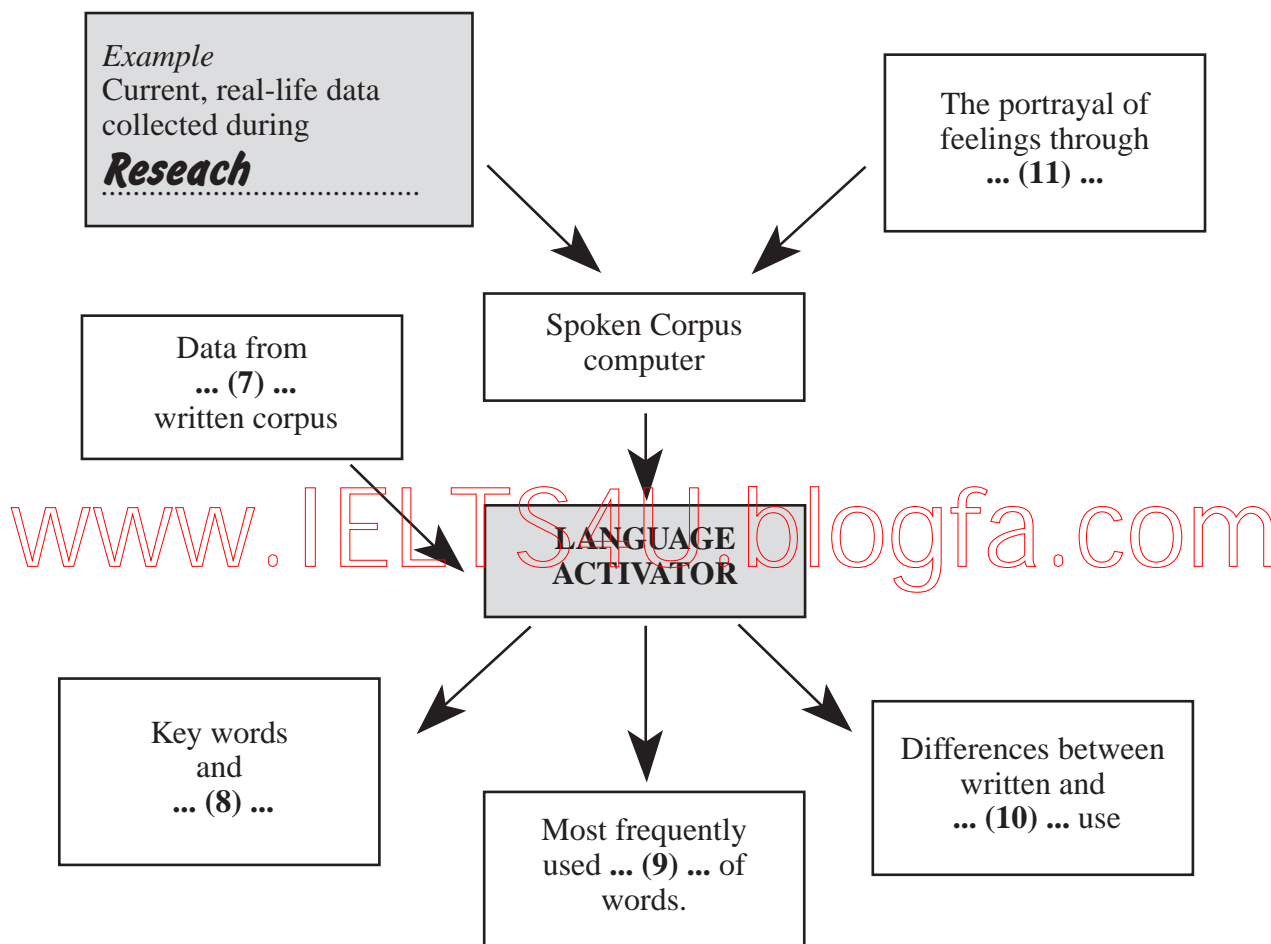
*Example*
Current, real-life data collected during
Reseach

The portrayal of feelings through
**... (11) ...**

Spoken Corpus computer

Data from
**... (7) ...**
written corpus

www.IELTS4U.blogfa.com

**LANGUAGE ACTIVATOR**

Key words
and
**... (8) ...**

Most frequently used **... (9) ...** of words.

Differences between written and
**... (10) ...** use